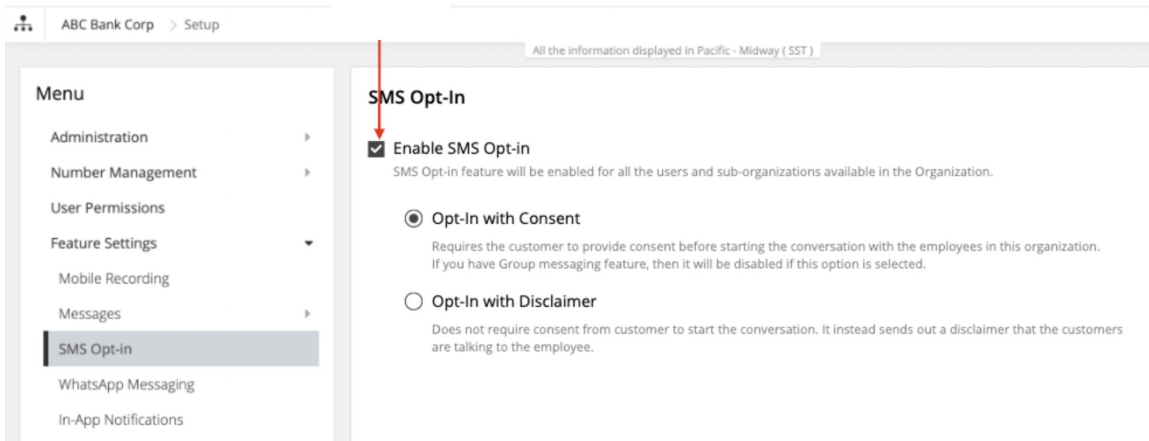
ABC Bank Corp > Setup

All the information displayed in Pacific - Midway ( SST )

Menu

Administration

Number Management

User Permissions

Feature Settings

Mobile Recording

Messages

SMS Opt-in

WhatsApp Messaging

In-App Notifications

SMS Opt-In

Enable SMS Opt-in

SMS Opt-in feature will be enabled for all the users and sub-organizations available in the Organization.

Opt-In with Consent

Requires the customer to provide consent before starting the conversation with the employees in this organization. If you have Group messaging feature, then it will be disabled if this option is selected.

Opt-In with Disclaimer

Does not require consent from customer to start the conversation. It instead sends out a disclaimer that the customers are talking to the employee.